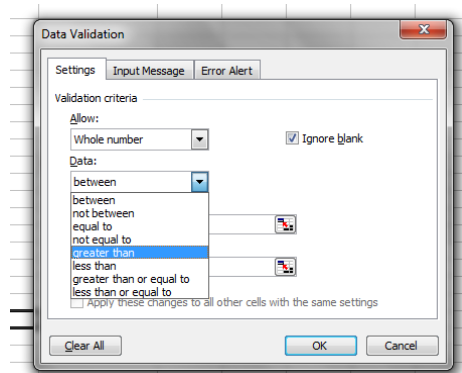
Data Validation

Settings
Input Message
Error Alert

Validation criteria

Allow:

Whole number

Ignore blank

Data:

between

between
not between
equal to
not equal to
greater than
less than
greater than or equal to
less than or equal to

Apply these changes to all other cells with the same settings

Clear All
OK
Cancel